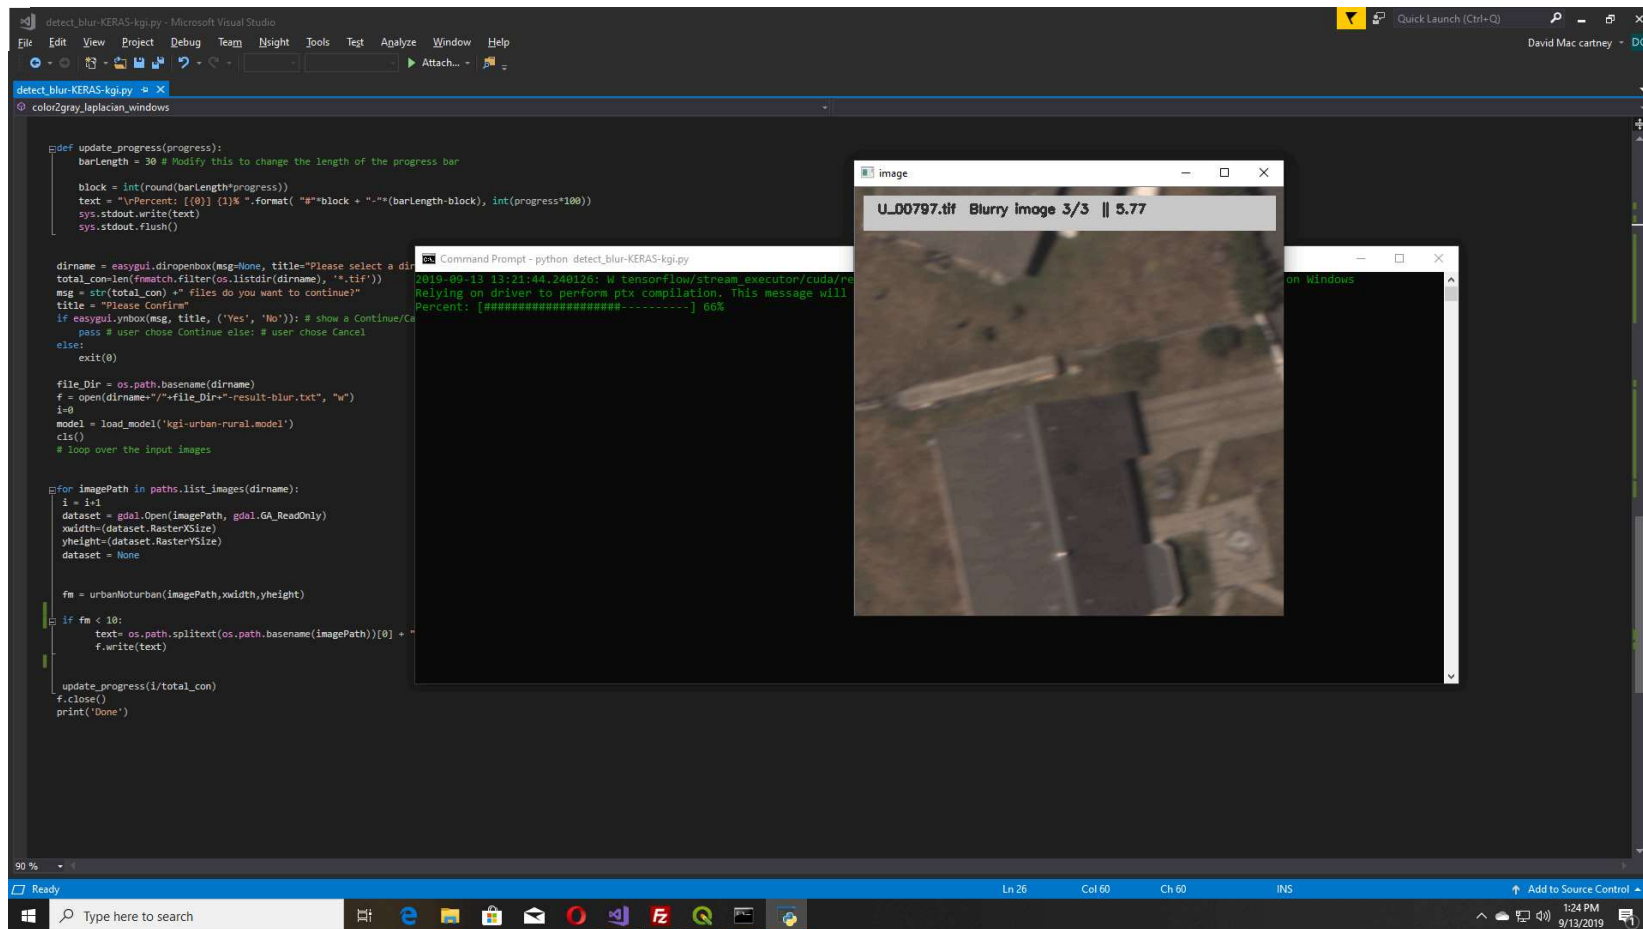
detect_blur-KERAS-kgi.py - Microsoft Visual Studio

Quick Launch (Ctrl+Q)

File Edit View Project Debug Team Nsight Tools Test Analyze Window Help

David Mac cartney

Attach...

detect_blur-KERAS-kgi.py

color2gray_laplacian_windows

def update_progress(progress):
    barLength = 30 # Modify this to change the length of the progress bar

    block = int(round(barLength*progress))
    text = "\rPercent: [{0}] {1}% ".format( "#"*block + "-"*(barLength-block), int(progress*100))
    sys.stdout.write(text)
    sys.stdout.flush()

dirname = easygui.diropenbox(msg=None, title="Please select a dir
total_con=len(fnmatch.filter(os.listdir(dirname), '*.tif'))
msg = str(total_con) +" files do you want to continue?"
title = "Please Confirm"
if easygui.ynbox(msg, title, ('Yes', 'No')): # show a Continue/Ca
    pass # user chose Continue else: # user chose Cancel
else:
    exit(0)

file_Dir = os.path.basename(dirname)
f = open(dirname+"/"+file_Dir+"-result-blur.txt", "w")
i=0
model = load_model('kgi-urban-rural.model')
cls()
# loop over the input images

for imagePath in paths.list_images(dirname):
  i = i+1
  dataset = gdal.Open(imagePath, gdal.GA_ReadOnly)
  xwidth=(dataset.RasterXSize)
  yheight=(dataset.RasterYSize)
  dataset = None

  fm = urbanNoturban(imagePath,xwidth,yheight)

  if fm < 10:
      text= os.path.splitext(os.path.basename(imagePath))[0] + "
      f.write(text)

  update_progress(i/total_con)
f.close()
print('Done')

Command Prompt - python detect_blur-KERAS-kgi.py

2019-09-13 13:21:44.240126: W tensorflow/stream_executor/cuda/re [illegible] on Windows
Relying on driver to perform ptx compilation. This message will
Percent: [####################----------] 66%

image

U_00797.tif Blurry image 3/3 || 5.77

90 %

Ready

Ln 26 Col 60 Ch 60 INS

Add to Source Control

Type here to search

1:24 PM
9/13/2019